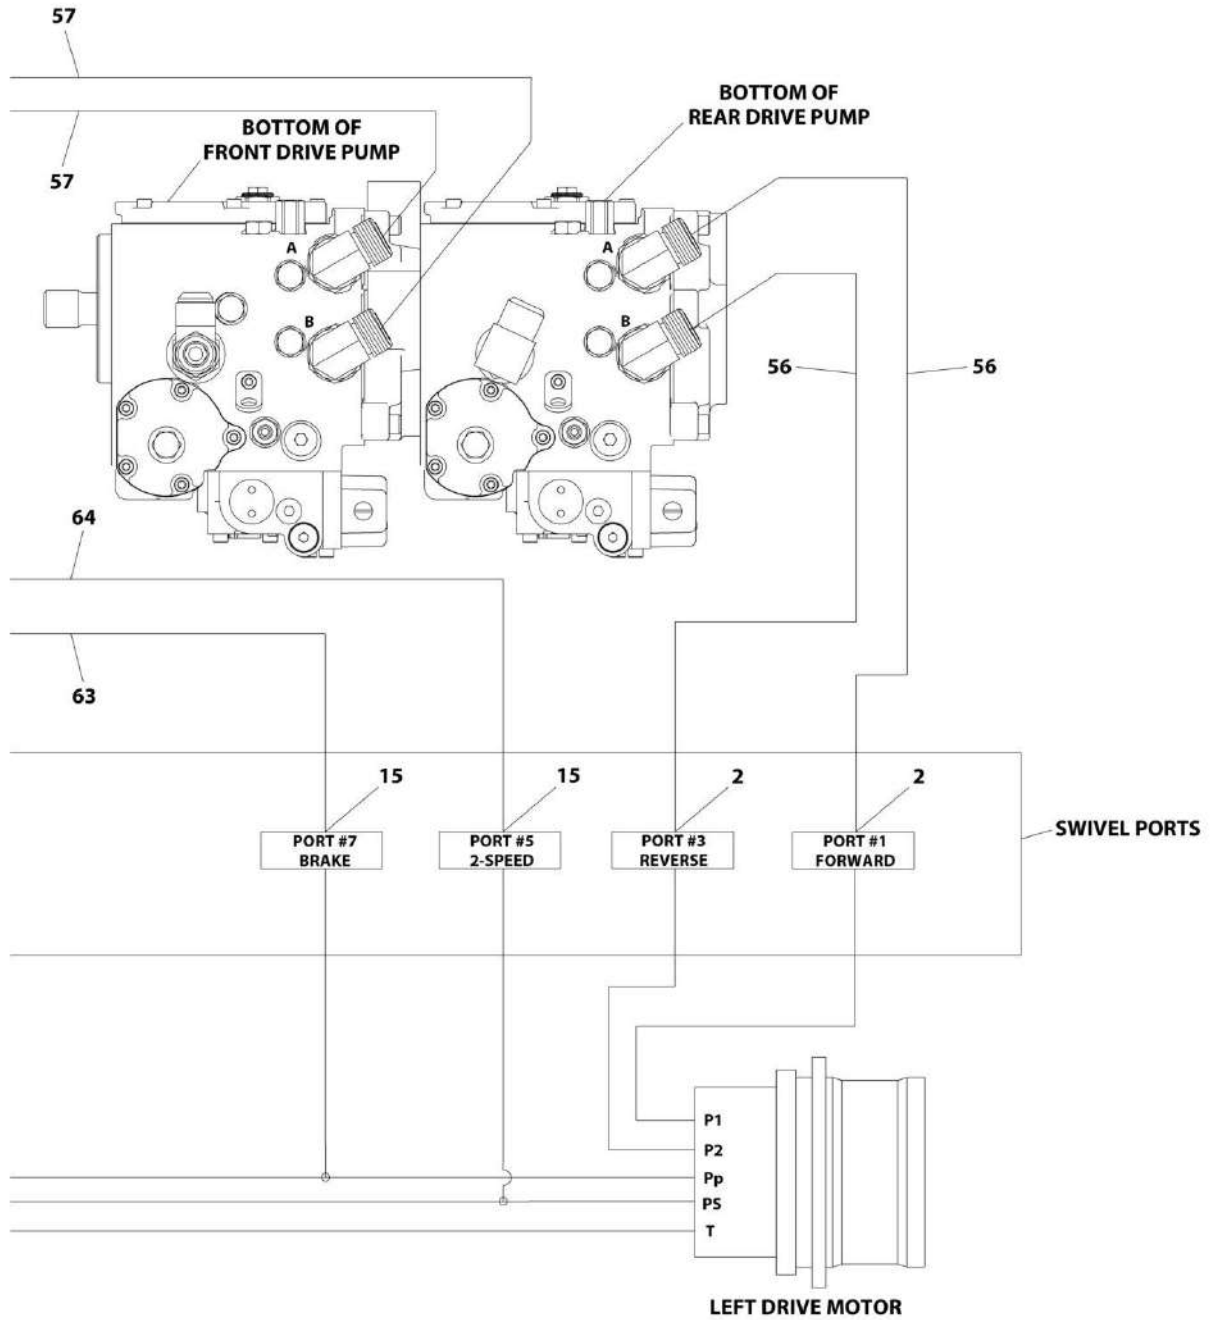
57

BOTTOM OF
REAR DRIVE PUMP

BOTTOM OF
FRONT DRIVE PUMP

57

A

A

B

B

56

56

64

63

15

15

2

2

PORT #7
BRAKE

PORT #5
2-SPEED

PORT #3
REVERSE

PORT #1
FORWARD

SWIVEL PORTS

P1

P2

Pp

PS

T

LEFT DRIVE MOTOR